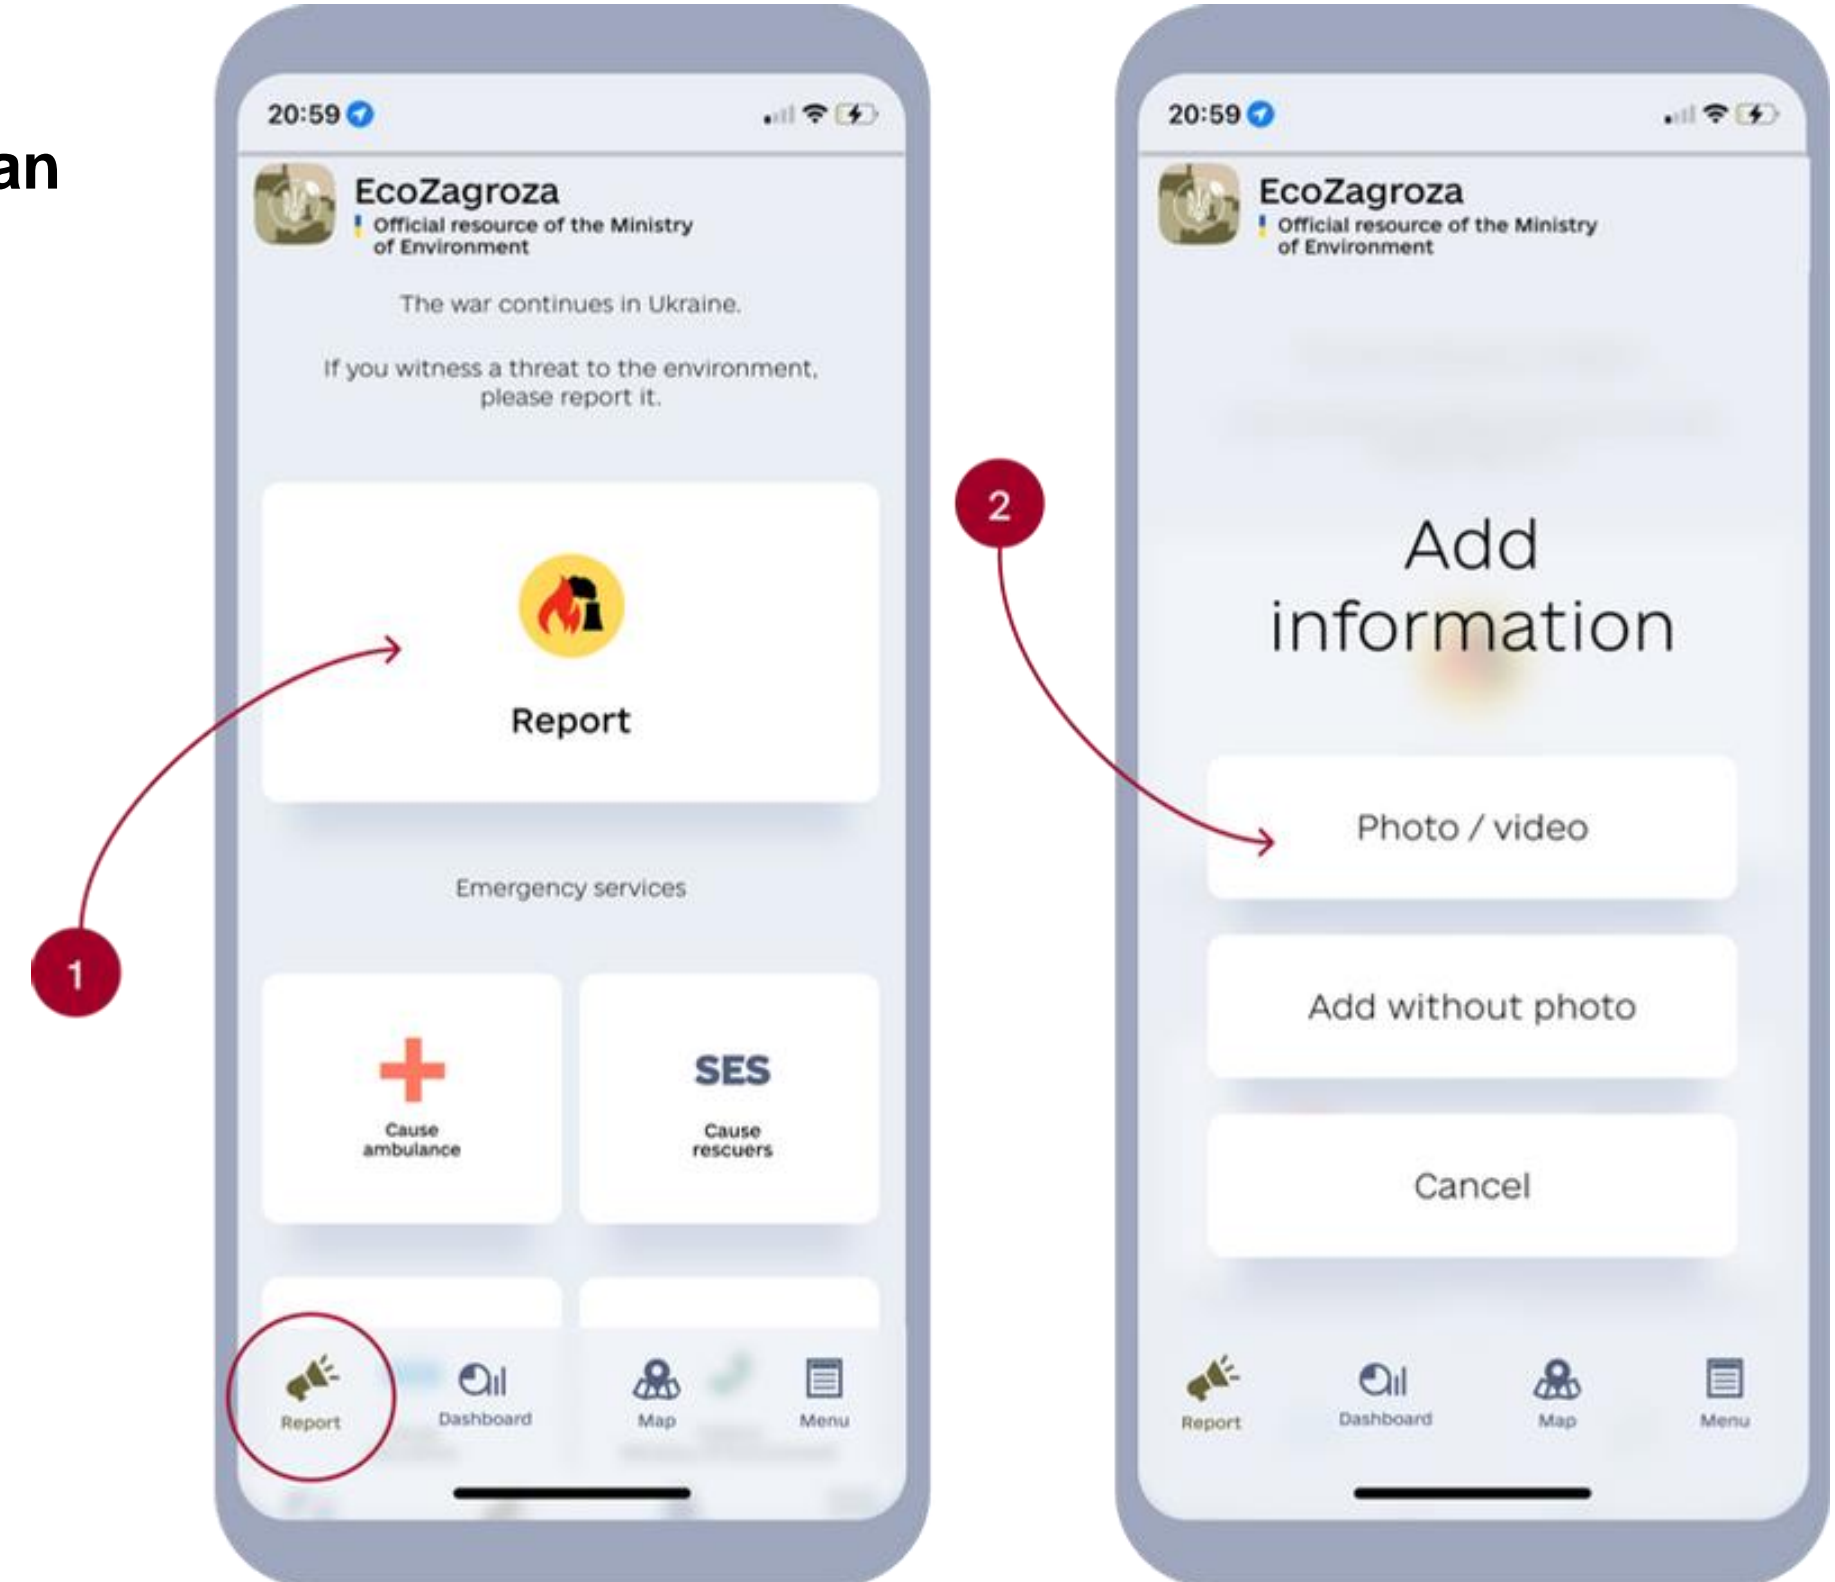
an

20:59

EcoZagroza
Official resource of the Ministry of Environment

The war continues in Ukraine.

If you witness a threat to the environment, please report it.

Report

Emergency services

Cause ambulance

SES
Cause rescuers

1

Report
Dashboard
Map
Menu

2

20:59

EcoZagroza
Official resource of the Ministry of Environment

Add information

Photo / video

Add without photo

Cancel

Report
Dashboard
Map
Menu